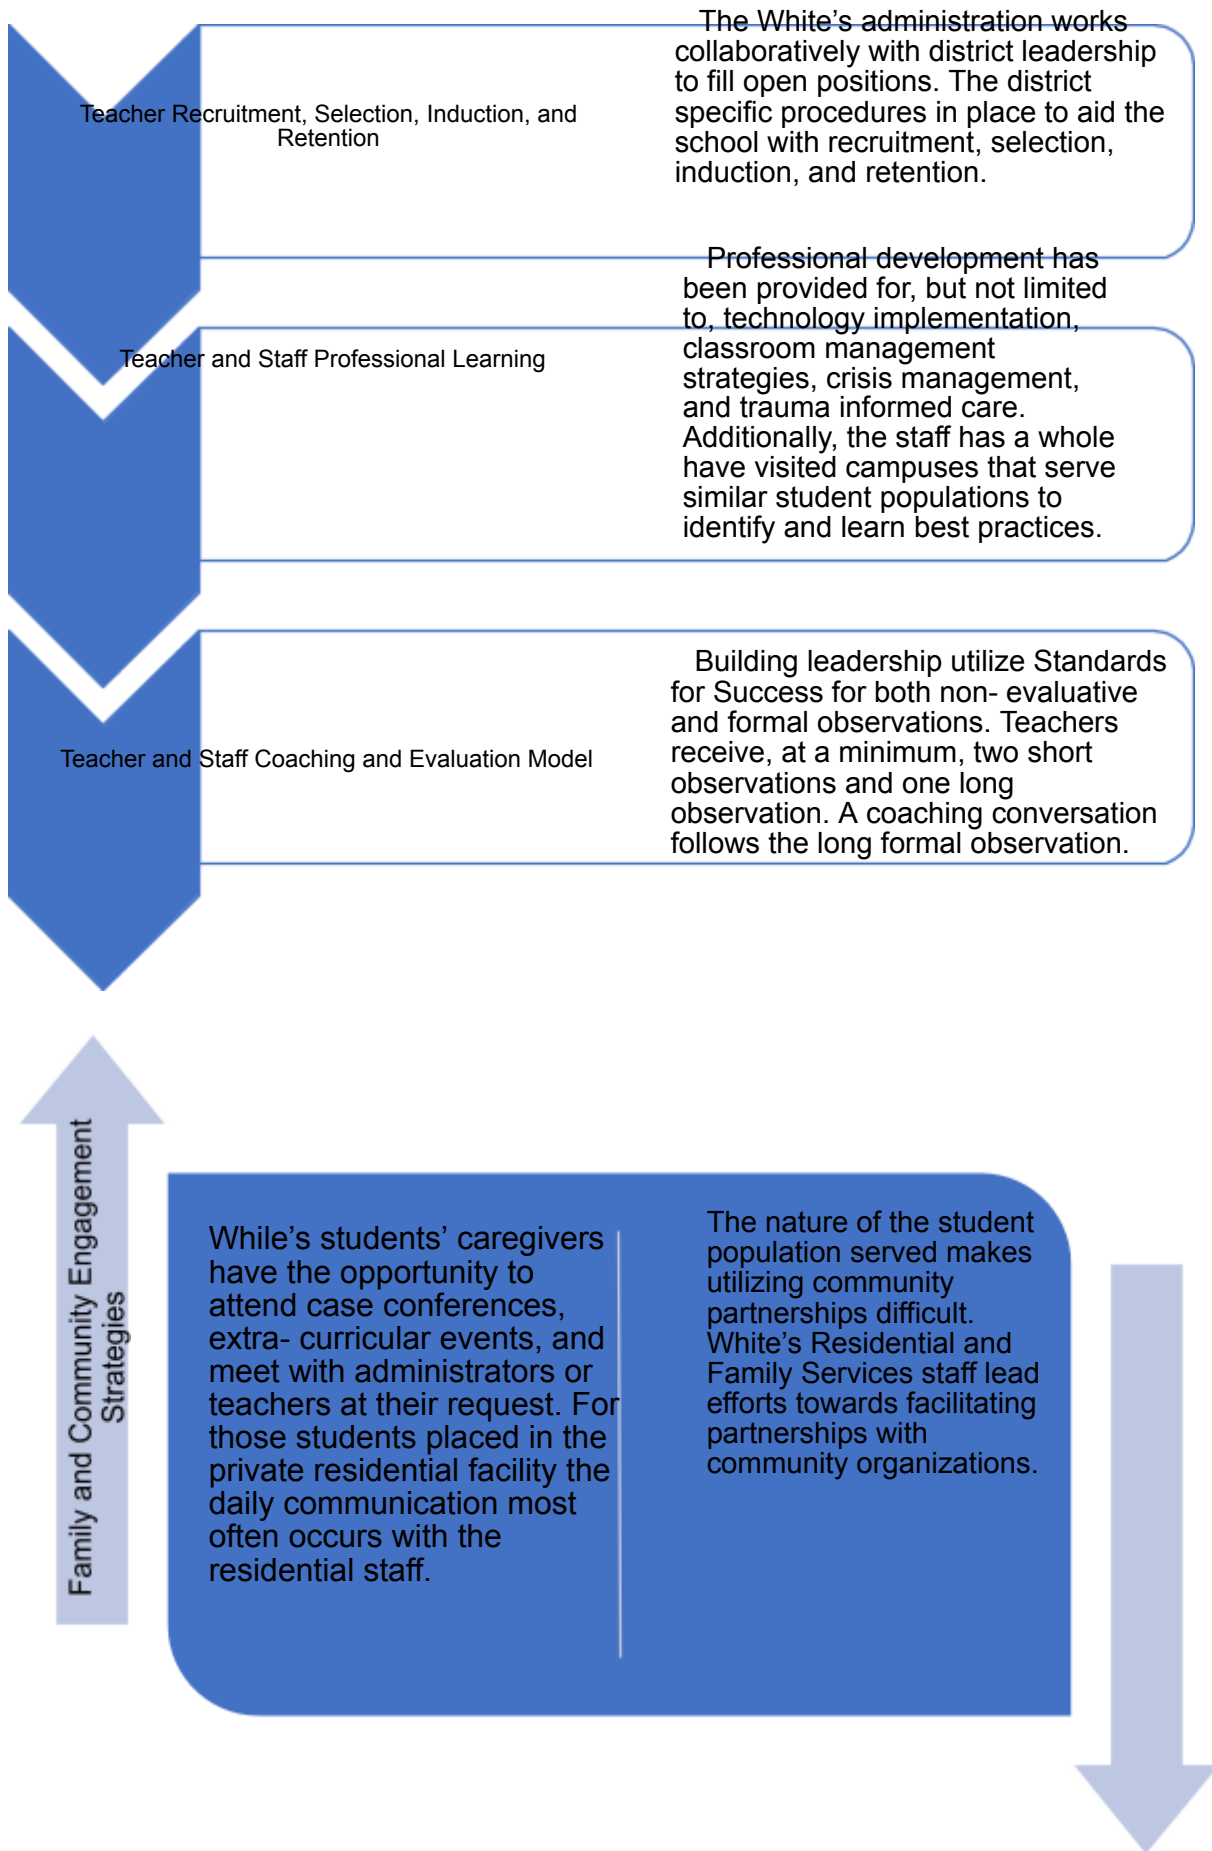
Teacher Recruitment, Selection, Induction, and Retention

The White's administration works collaboratively with district leadership to fill open positions. The district specific procedures in place to aid the school with recruitment, selection, induction, and retention.

Teacher and Staff Professional Learning

Professional development has been provided for, but not limited to, technology implementation, classroom management strategies, crisis management, and trauma informed care. Additionally, the staff has a whole have visited campuses that serve similar student populations to identify and learn best practices.

Teacher and Staff Coaching and Evaluation Model

Building leadership utilize Standards for Success for both non- evaluative and formal observations. Teachers receive, at a minimum, two short observations and one long observation. A coaching conversation follows the long formal observation.

Family and Community Engagement Strategies

While's students' caregivers have the opportunity to attend case conferences, extra- curricular events, and meet with administrators or teachers at their request. For those students placed in the private residential facility the daily communication most often occurs with the residential staff.

The nature of the student population served makes utilizing community partnerships difficult. White's Residential and Family Services staff lead efforts towards facilitating partnerships with community organizations.